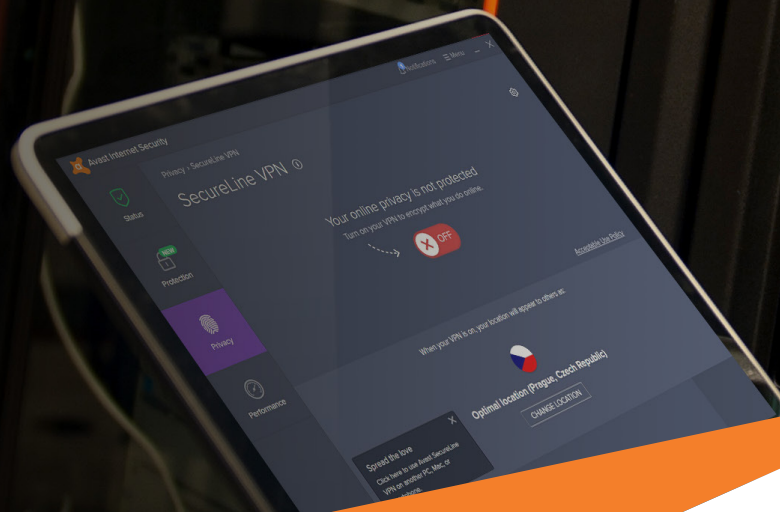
Avast Internet Security

Notifications ☰ Menu – ✕

Status

NEW

Protection

Privacy

Performance

Privacy › SecureLine VPN

SecureLine VPN ⓘ

Your online privacy is not protected

Turn on your VPN to encrypt what you do online.

OFF

Acceptable Use Policy

When your VPN is on, your location will appear to others as:

Optimal location (Prague, Czech Republic)

CHANGE LOCATION

Spread the love

Click here to use Avast SecureLine VPN on another PC, Mac, or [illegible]